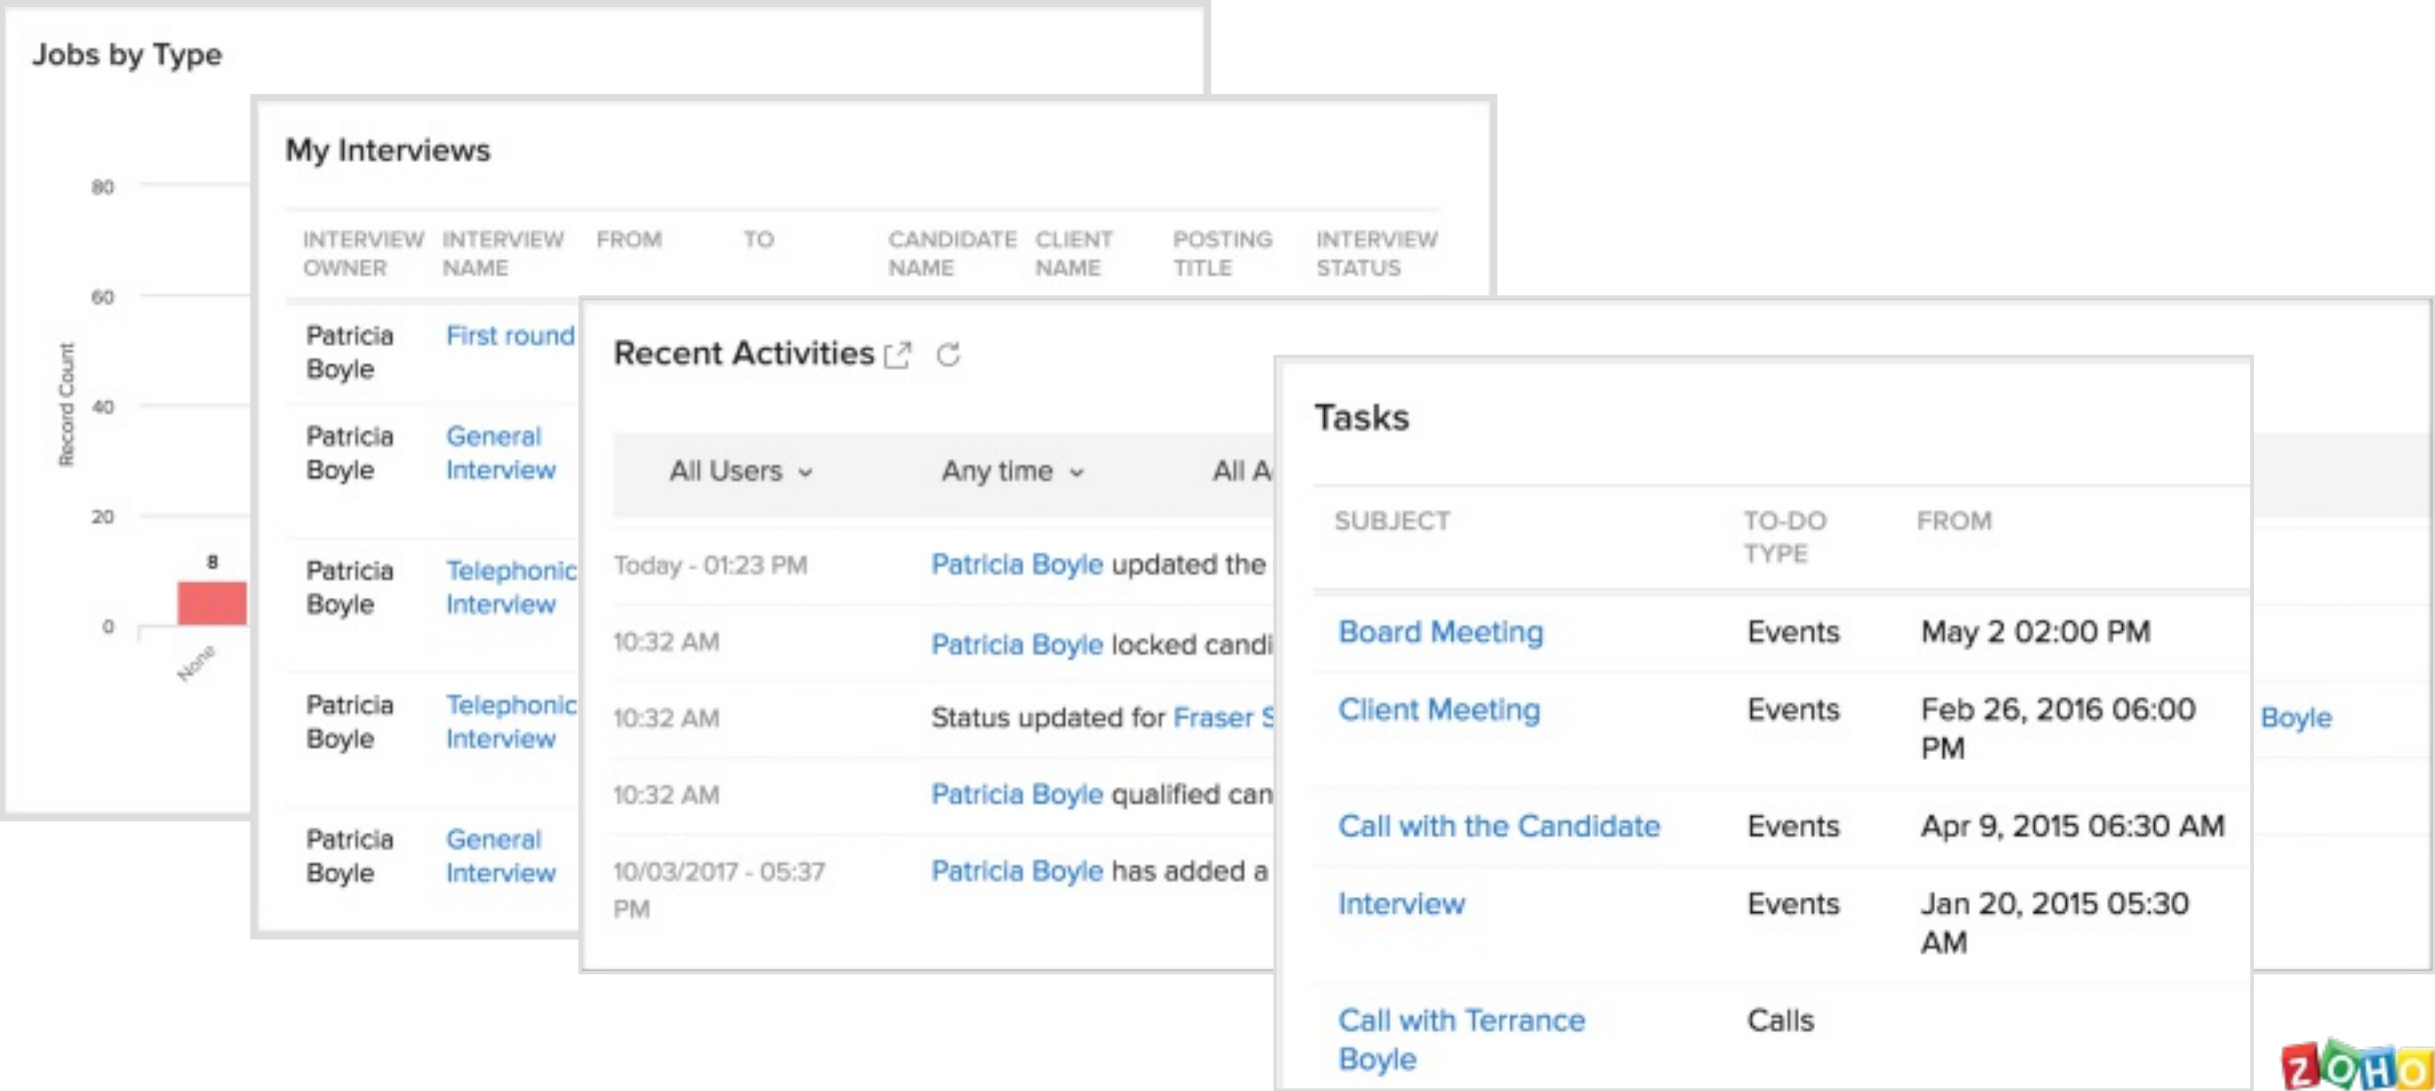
Jobs by Type

80
60
40
20
0
Record Count
8
None

My Interviews

| INTERVIEW OWNER | INTERVIEW NAME | FROM | TO | CANDIDATE NAME | CLIENT NAME | POSTING TITLE | INTERVIEW STATUS |
|---|---|---|---|---|---|---|---|
| Patricia Boyle | First round | | | | | | |
| Patricia Boyle | General Interview | | | | | | |
| Patricia Boyle | Telephonic Interview | | | | | | |
| Patricia Boyle | Telephonic Interview | | | | | | |
| Patricia Boyle | General Interview | | | | | | |

Recent Activities

All Users ⌄ Any time ⌄ All A

Today - 01:23 PM Patricia Boyle updated the
10:32 AM Patricia Boyle locked candi
10:32 AM Status updated for Fraser S
10:32 AM Patricia Boyle qualified can
10/03/2017 - 05:37 PM Patricia Boyle has added a

Boyle

Tasks

| SUBJECT | TO-DO TYPE | FROM |
|---|---|---|
| Board Meeting | Events | May 2 02:00 PM |
| Client Meeting | Events | Feb 26, 2016 06:00 PM |
| Call with the Candidate | Events | Apr 9, 2015 06:30 AM |
| Interview | Events | Jan 20, 2015 05:30 AM |
| Call with Terrance Boyle | Calls | |

ZOHO